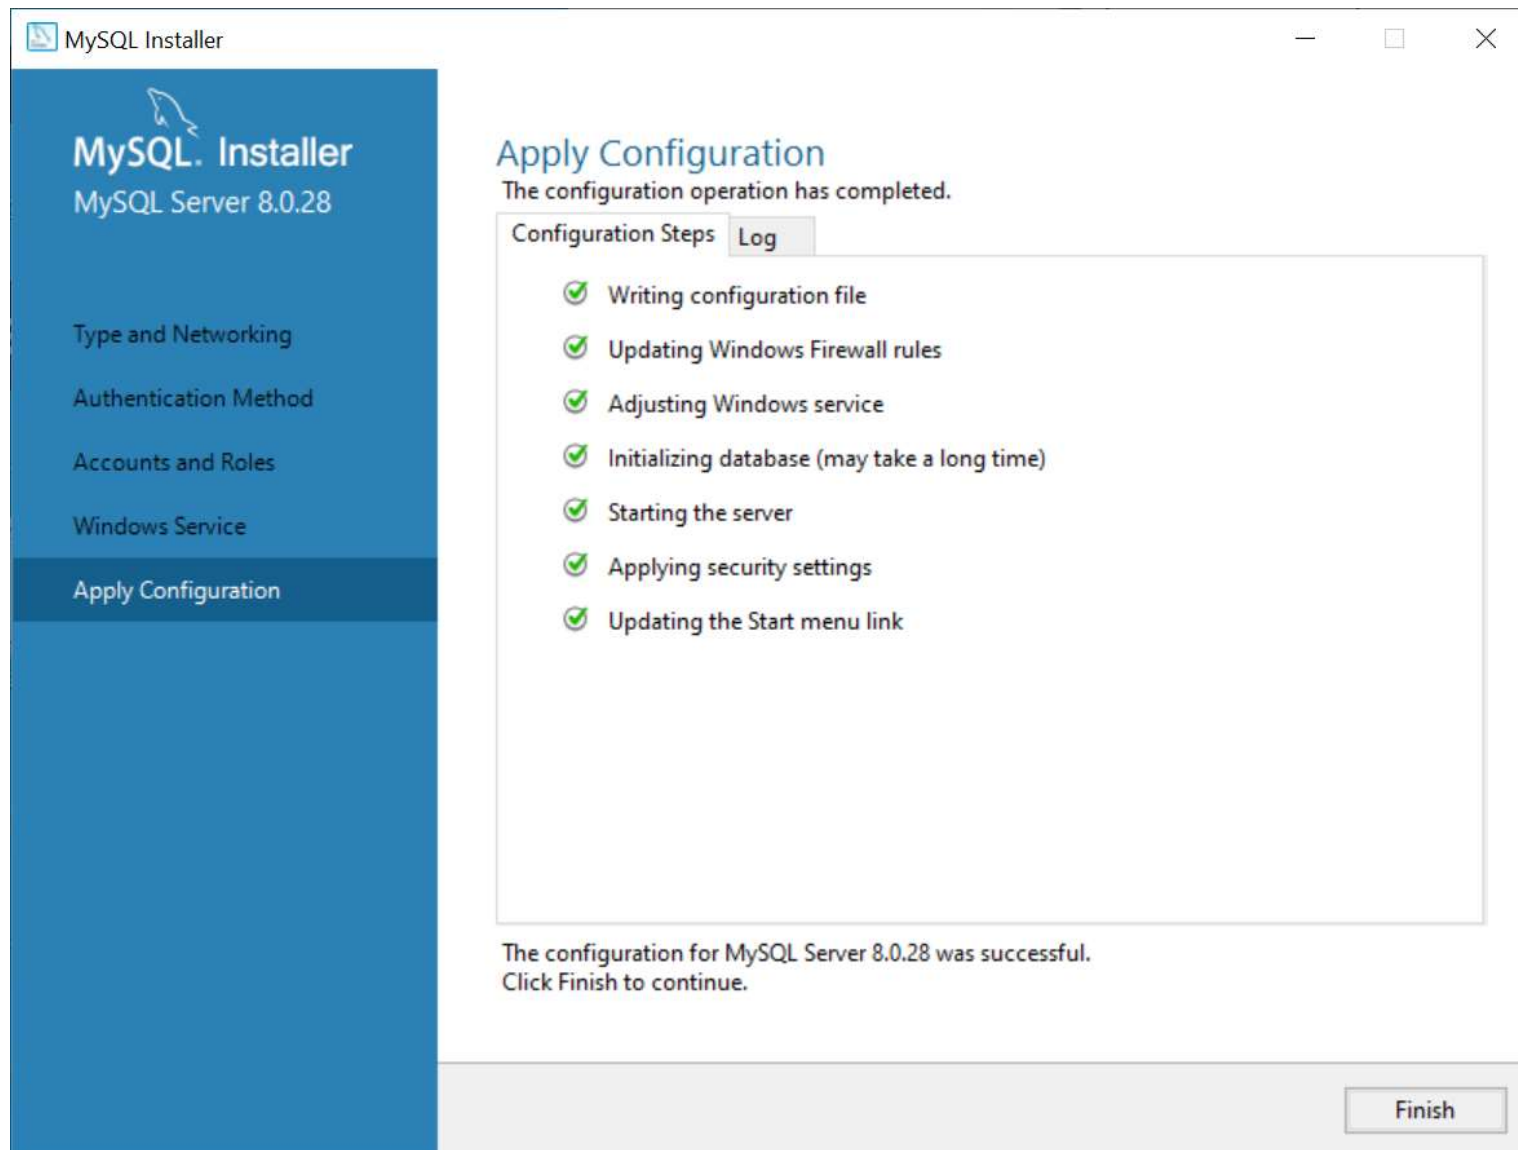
MySQL Installer

MySQL. Installer
MySQL Server 8.0.28

Type and Networking
Authentication Method
Accounts and Roles
Windows Service
Apply Configuration

Apply Configuration
The configuration operation has completed.

Configuration Steps
Log

Writing configuration file
Updating Windows Firewall rules
Adjusting Windows service
Initializing database (may take a long time)
Starting the server
Applying security settings
Updating the Start menu link

The configuration for MySQL Server 8.0.28 was successful.
Click Finish to continue.

Finish